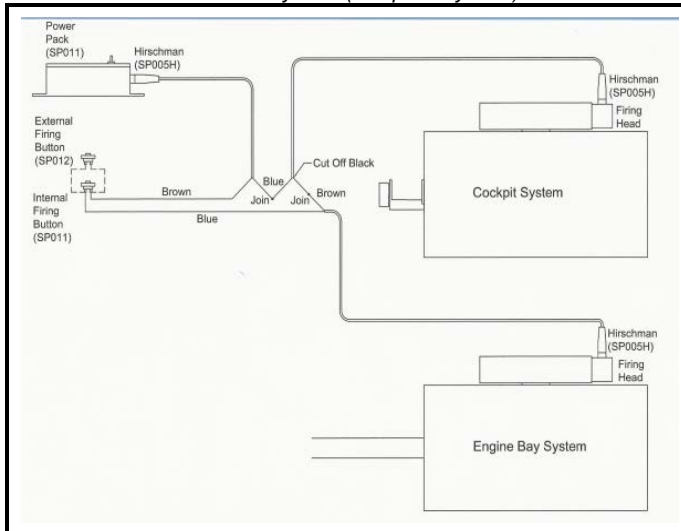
Power Pack (SP011)

Hirschman (SP005H)

External Firing Button (SP012)

Internal Firing Button (SP011)

Brown

Blue

Blue

Join

Join

Cut Off Black

Brown

Hirschman (SP005H)

Firing Head

Cockpit System

Hirschman (SP005H)

Firing Head

Engine Bay System